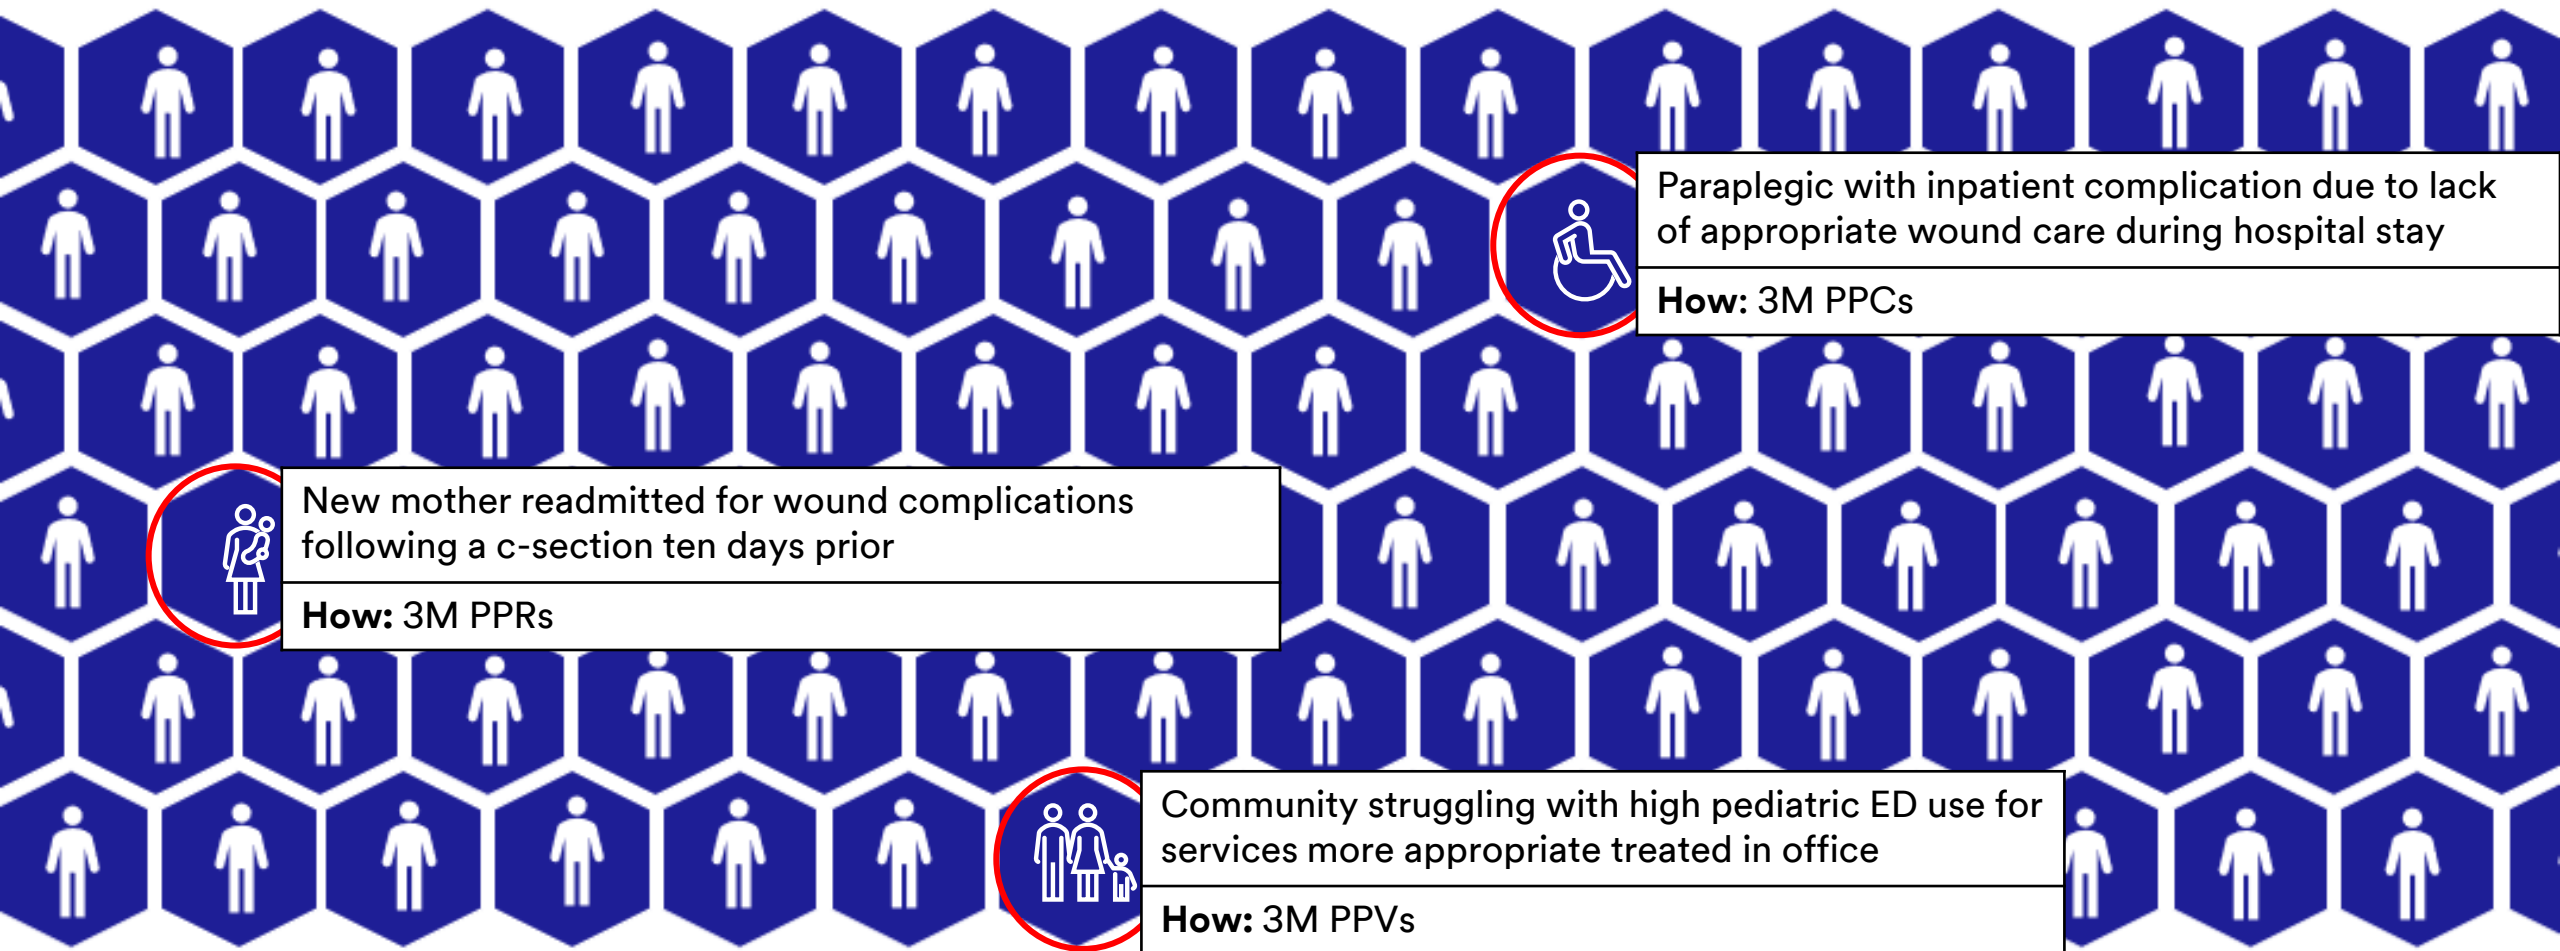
Paraplegic with inpatient complication due to lack of appropriate wound care during hospital stay

**How:** 3M PPCs

New mother readmitted for wound complications following a c-section ten days prior

**How:** 3M PPRs

Community struggling with high pediatric ED use for services more appropriate treated in office

**How:** 3M PPVs